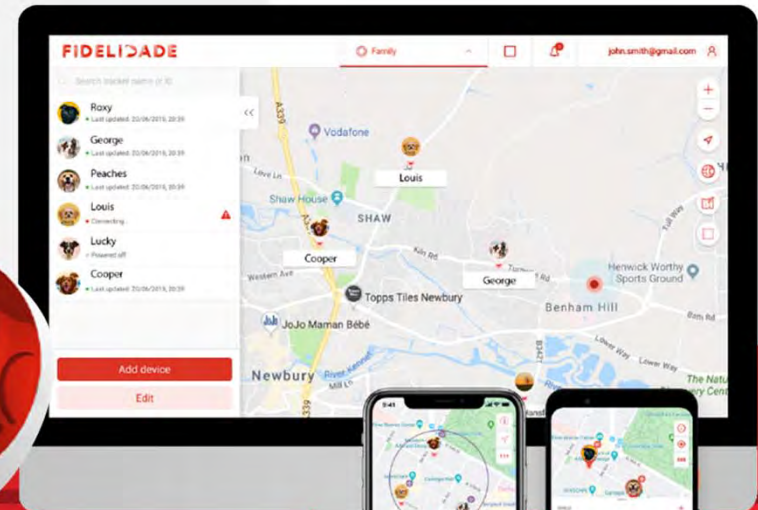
FIDELIDADE

Family

john.smith@gmail.com

Search tracker name or ID

Roxy
Last updated: 20/06/2019, 20:39

George
Last updated: 20/06/2019, 20:39

Peaches
Last updated: 20/06/2019, 20:39

Louis
Connecting

Lucky
Powered off

Cooper
Last updated: 20/06/2019, 20:39

Add device

Edit

Vodafone

Louis

Shaw House

SHAW

Cooper

George

Henwick Worthy Sports Ground

Topps Tiles Newbury

BENHAM HILL

JoJo Maman Bébé

Newbury

A339

A4

B4009

Kiln Rd

Western Ave

Love Ln

Turnpike Rd

Lower Way

Mill Ln

Gull Walk

Faraday Rd

The Natu Discovery Cent

9:41

9:41